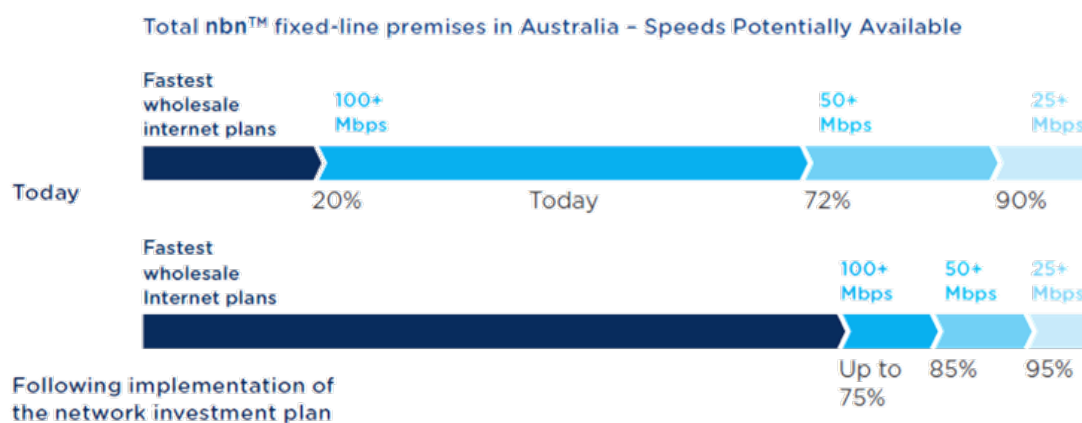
Total nbn™ fixed-line premises in Australia – Speeds Potentially Available

Fastest wholesale internet plans

100+ Mbps

50+ Mbps

25+ Mbps

Today

20%

Today

72%

90%

Fastest wholesale Internet plans

100+ Mbps

50+ Mbps

25+ Mbps

Following implementation of the network investment plan

Up to 75%

85%

95%